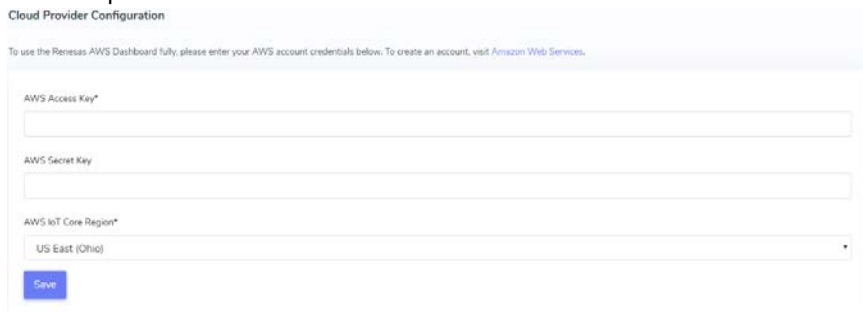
Cloud Provider Configuration

To use the Renesas AWS Dashboard fully, please enter your AWS account credentials below. To create an account, visit Amazon Web Services.

AWS Access Key*

AWS Secret Key

AWS IoT Core Region*

US East (Ohio)

Save